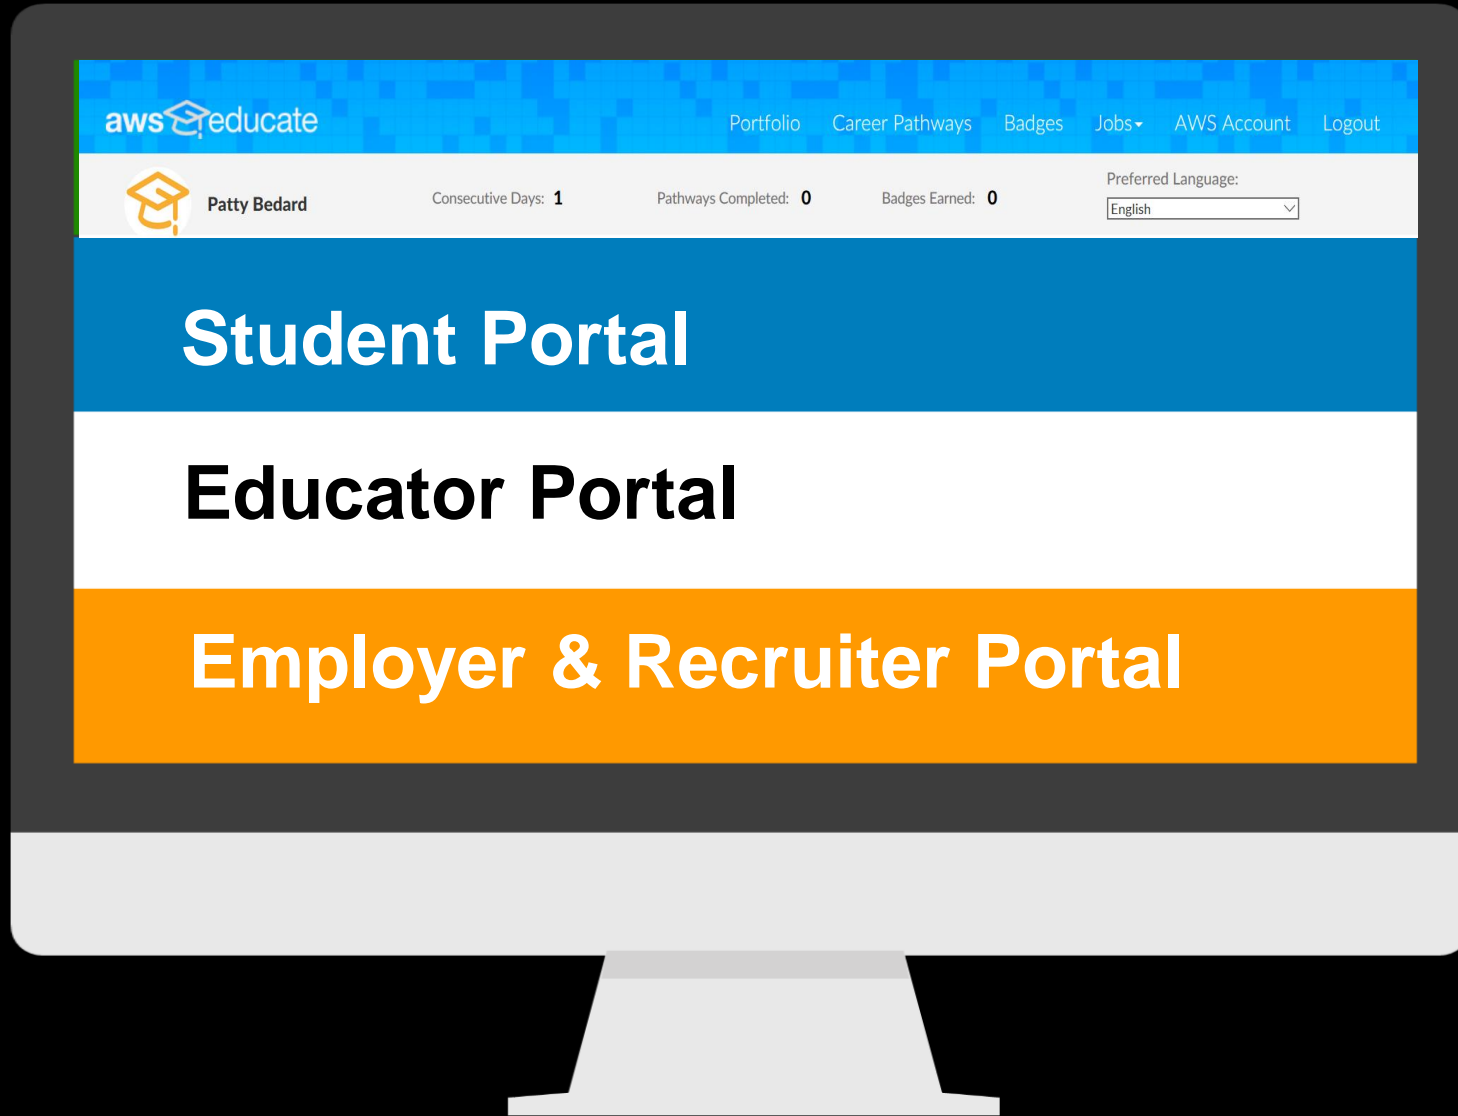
aws educate

Portfolio Career Pathways Badges Jobs AWS Account Logout

Patty Bedard

Consecutive Days: 1

Pathways Completed: 0

Badges Earned: 0

Preferred Language:

English

Student Portal

Educator Portal

Employer & Recruiter Portal